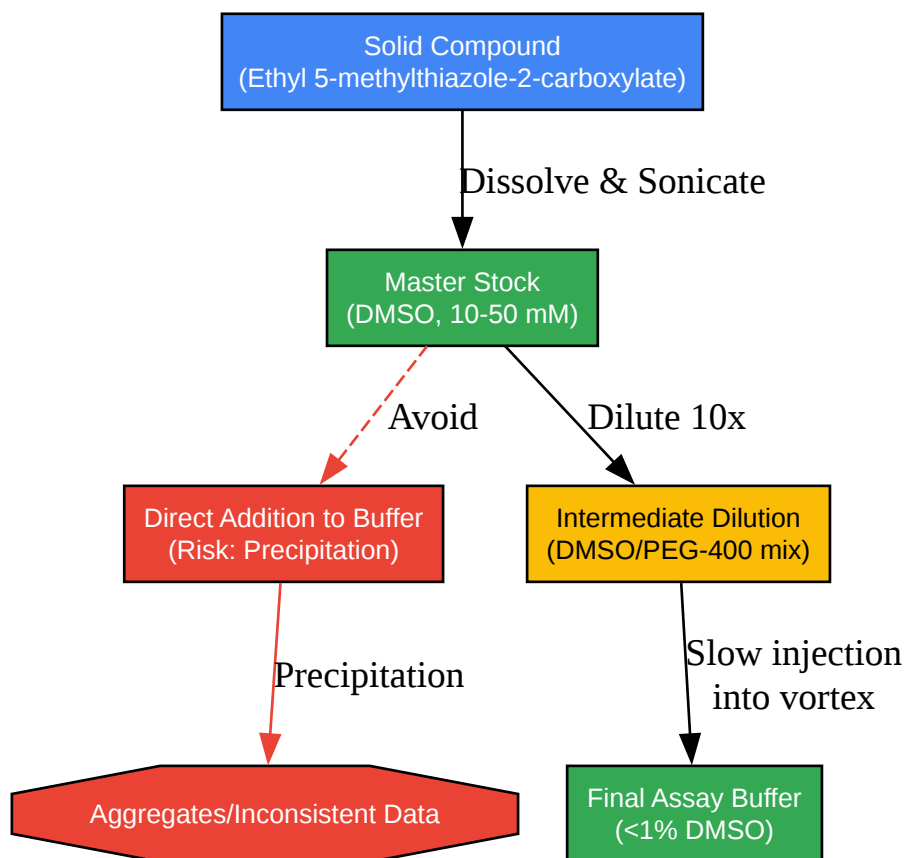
Solid Compound
(Ethyl 5-methylthiazole-2-carboxylate)

Dissolve & Sonicate

Master Stock
(DMSO, 10-50 mM)

Avoid

Dilute 10x

Direct Addition to Buffer
(Risk: Precipitation)

Intermediate Dilution
(DMSO/PEG-400 mix)

Precipitation

Slow injection
into vortex

Aggregates/Inconsistent Data

Final Assay Buffer
(<1% DMSO)